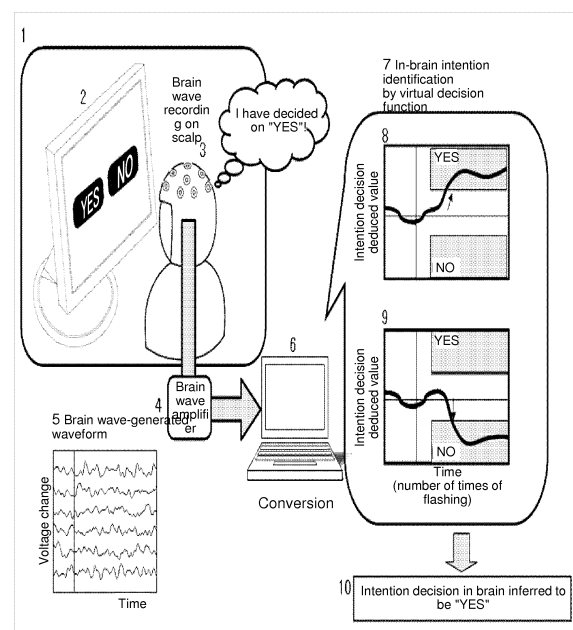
1

2

YES NO

Brain wave recording on scalp

3

I have decided on "YES"!

7 In-brain intention identification by virtual decision function

8

YES

Intention decision deduced value

NO

9

YES

Intention decision deduced value

NO

Time (number of times of flashing)

6

4

Brain wave amplifier

5 Brain wave-generated waveform

Voltage change

Time

Conversion

10 Intention decision in brain inferred to be "YES"